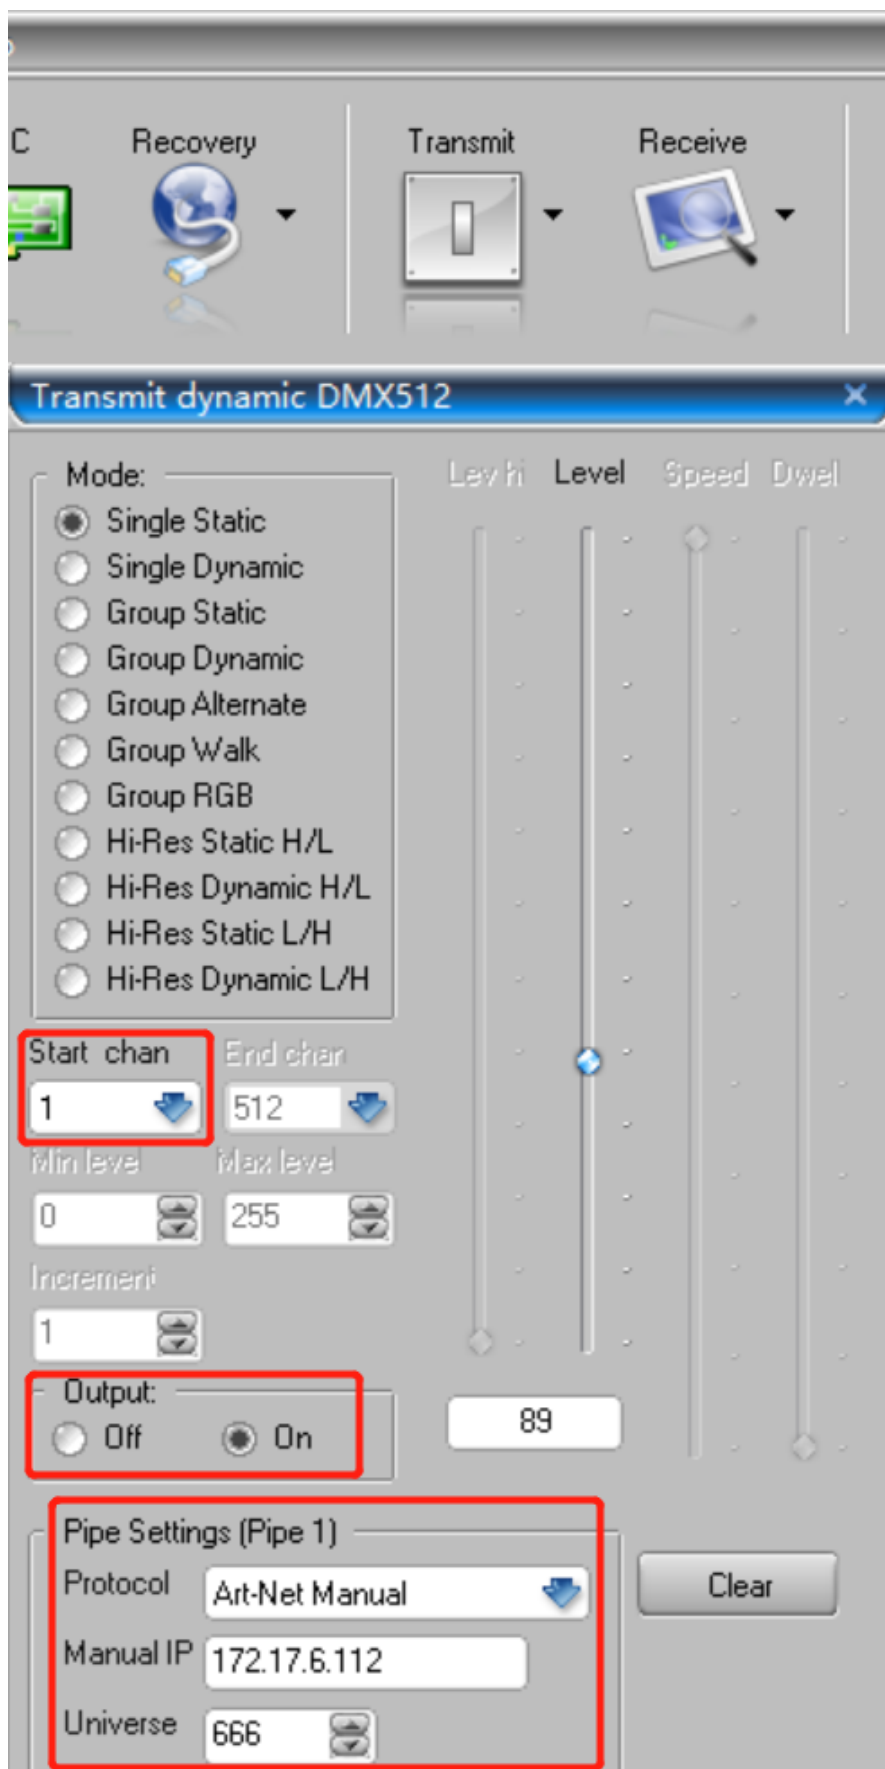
C
Recovery
Transmit
Receive

Transmit dynamic DMX512

Mode:
Single Static
Single Dynamic
Group Static
Group Dynamic
Group Alternate
Group Walk
Group RGB
Hi-Res Static H/L
Hi-Res Dynamic H/L
Hi-Res Static L/H
Hi-Res Dynamic L/H

Lev hi
Level
Speed
Dwel

Start chan
1
End chan
512
Min level
0
Max level
255
Increment
1

Output:
Off
On

89

Pipe Settings (Pipe 1)
Protocol
Art-Net Manual
Manual IP
172.17.6.112
Universe
666

Clear